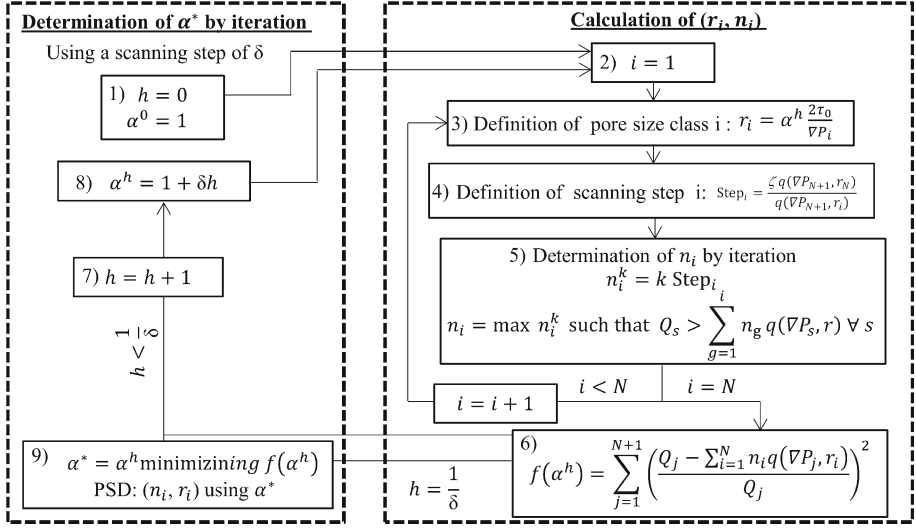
Determination of $\alpha^*$ by iteration

Using a scanning step of δ

1) $h = 0$
$\alpha^0 = 1$

8) $\alpha^h = 1 + \delta h$

7) $h = h + 1$

$h < \frac{1}{\delta}$

9) $\alpha^* = \alpha^h$ minimizining $f(\alpha^h)$
PSD: $(n_i, r_i)$ using $\alpha^*$

Calculation of $(r_i, n_i)$

2) $i = 1$

3) Definition of pore size class i : $r_i = \alpha^h \frac{2\tau_0}{\nabla P_i}$

4) Definition of scanning step i: $\text{Step}_i = \frac{\zeta q(\nabla P_{N+1}, r_N)}{q(\nabla P_{N+1}, r_i)}$

5) Determination of $n_i$ by iteration
$n_i^k = k \text{ Step}_i$
$n_i = \max n_i^k$ such that $Q_s > \sum_{g=1}^{i} n_g q(\nabla P_s, r) \; \forall s$

$i = i + 1$

$i < N$

$i = N$

6) $f(\alpha^h) = \sum_{j=1}^{N+1} \left( \frac{Q_j - \sum_{i=1}^{N} n_i q(\nabla P_j, r_i)}{Q_j} \right)^2$

$h = \frac{1}{\delta}$